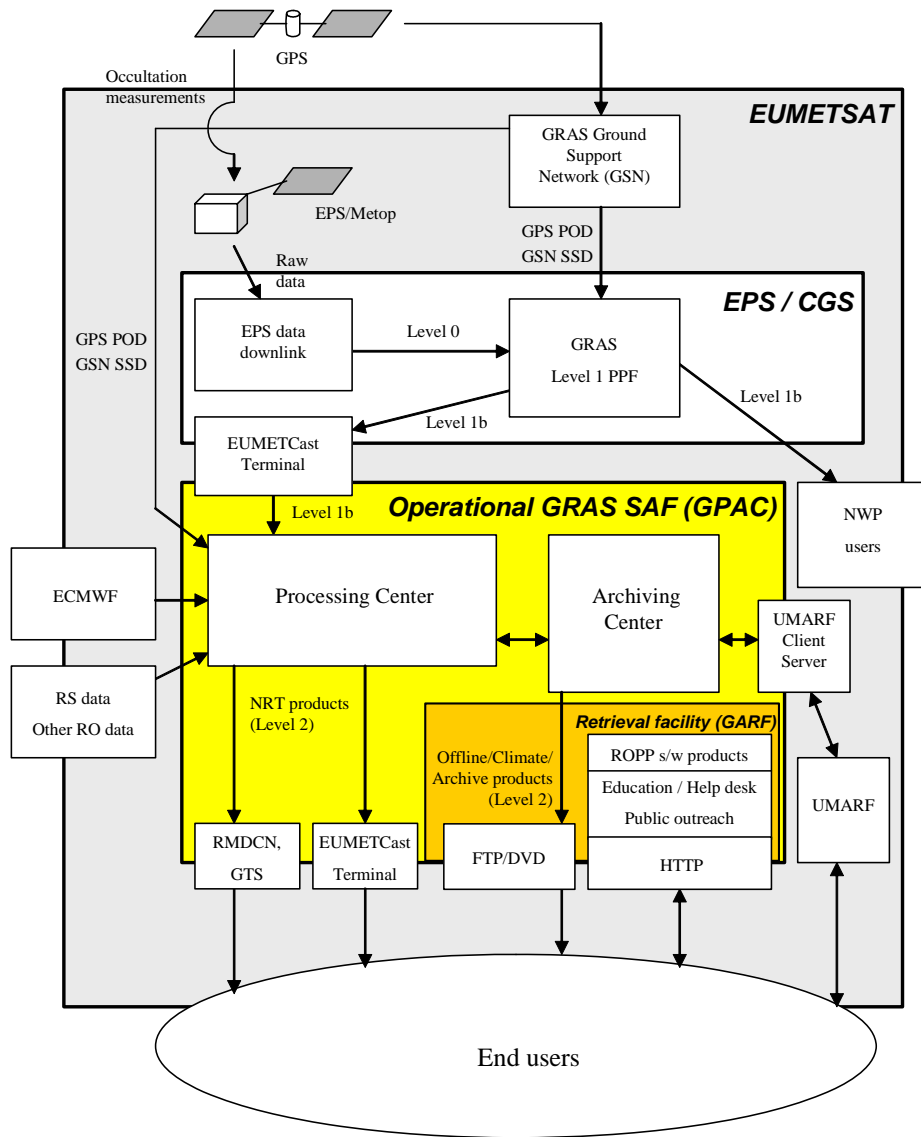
GPS

Occultation measurements

EUMETSAT

GRAS Ground Support Network (GSN)

EPS/Metop

GPS POD
GSN SSD

Raw data

EPS / CGS

GPS POD
GSN SSD

EPS data downlink

Level 0

GRAS
Level 1 PPF

Level 1b

Level 1b

EUMETCast Terminal

Level 1b

Operational GRAS SAF (GPAC)

NWP users

ECMWF

Processing Center

Archiving Center

UMARF Client Server

RS data
Other RO data

NRT products (Level 2)

Retrieval facility (GARF)

Offline/Climate/ Archive products (Level 2)

ROPP s/w products

Education / Help desk
Public outreach

UMARF

RMDCN, GTS

EUMETCast Terminal

FTP/DVD

HTTP

End users